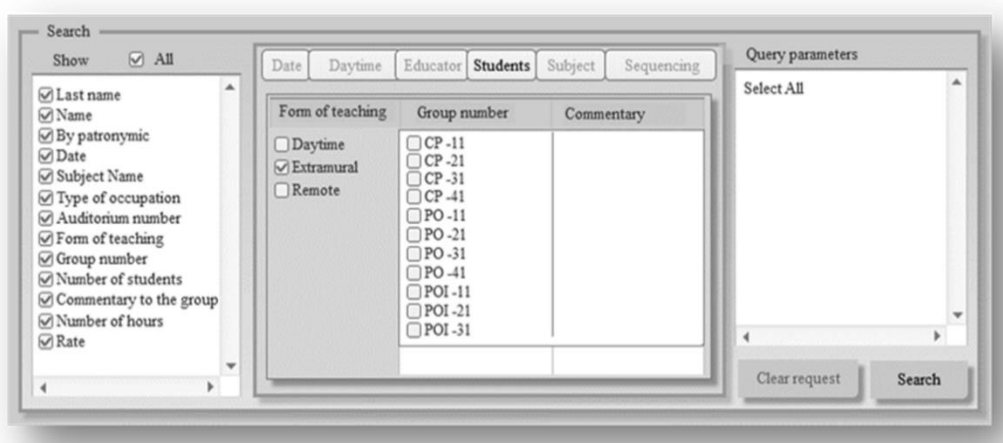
Search

Show ☑ All

☑ Last name
☑ Name
☑ By patronymic
☑ Date
☑ Subject Name
☑ Type of occupation
☑ Auditorium number
☑ Form of teaching
☑ Group number
☑ Number of students
☑ Commentary to the group
☑ Number of hours
☑ Rate

Date | Daytime | Educator | Students | Subject | Sequencing

| Form of teaching | Group number | Commentary |
|---|---|---|
| ☐ Daytime<br>☑ Extramural<br>☐ Remote | ☐ CP -11<br>☐ CP -21<br>☐ CP -31<br>☐ CP -41<br>☐ PO -11<br>☐ PO -21<br>☐ PO -31<br>☐ PO -41<br>☐ POI -11<br>☐ POI -21<br>☐ POI -31 | |

Query parameters

Select All

Clear request

Search